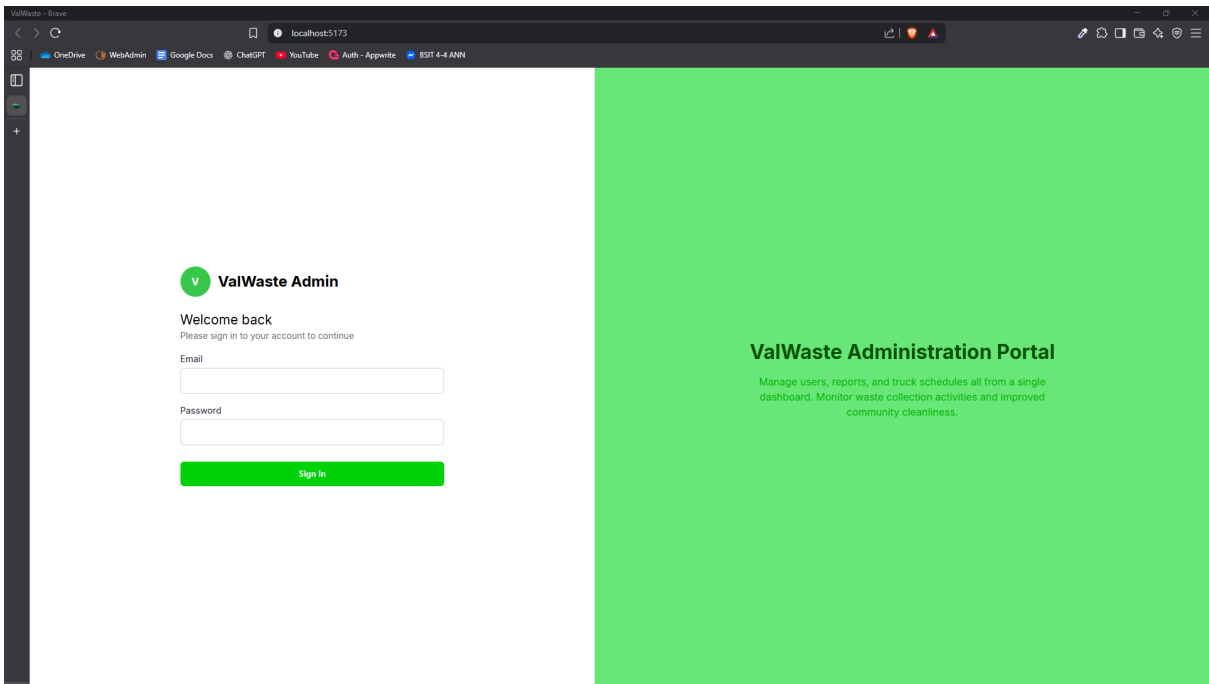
ValWaste - Brave

localhost:5173

OneDrive WebAdmin Google Docs ChatGPT YouTube Auth - Appwrite BSIT 4-4 ANN

V ValWaste Admin

Welcome back
Please sign in to your account to continue

Email

Password

Sign in

ValWaste Administration Portal

Manage users, reports, and truck schedules all from a single dashboard. Monitor waste collection activities and improved community cleanliness.